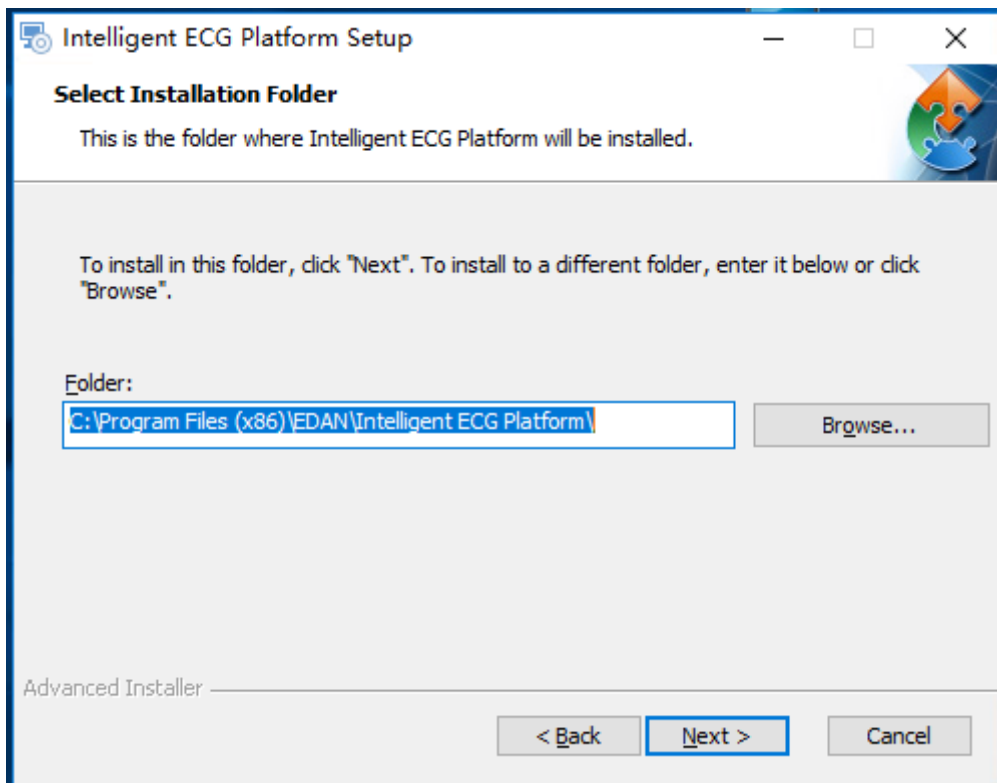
Intelligent ECG Platform Setup

Select Installation Folder

This is the folder where Intelligent ECG Platform will be installed.

To install in this folder, click "Next". To install to a different folder, enter it below or click "Browse".

Folder:

C:\Program Files (x86)\EDAN\Intelligent ECG Platform\

Browse...

Advanced Installer

< Back

Next >

Cancel